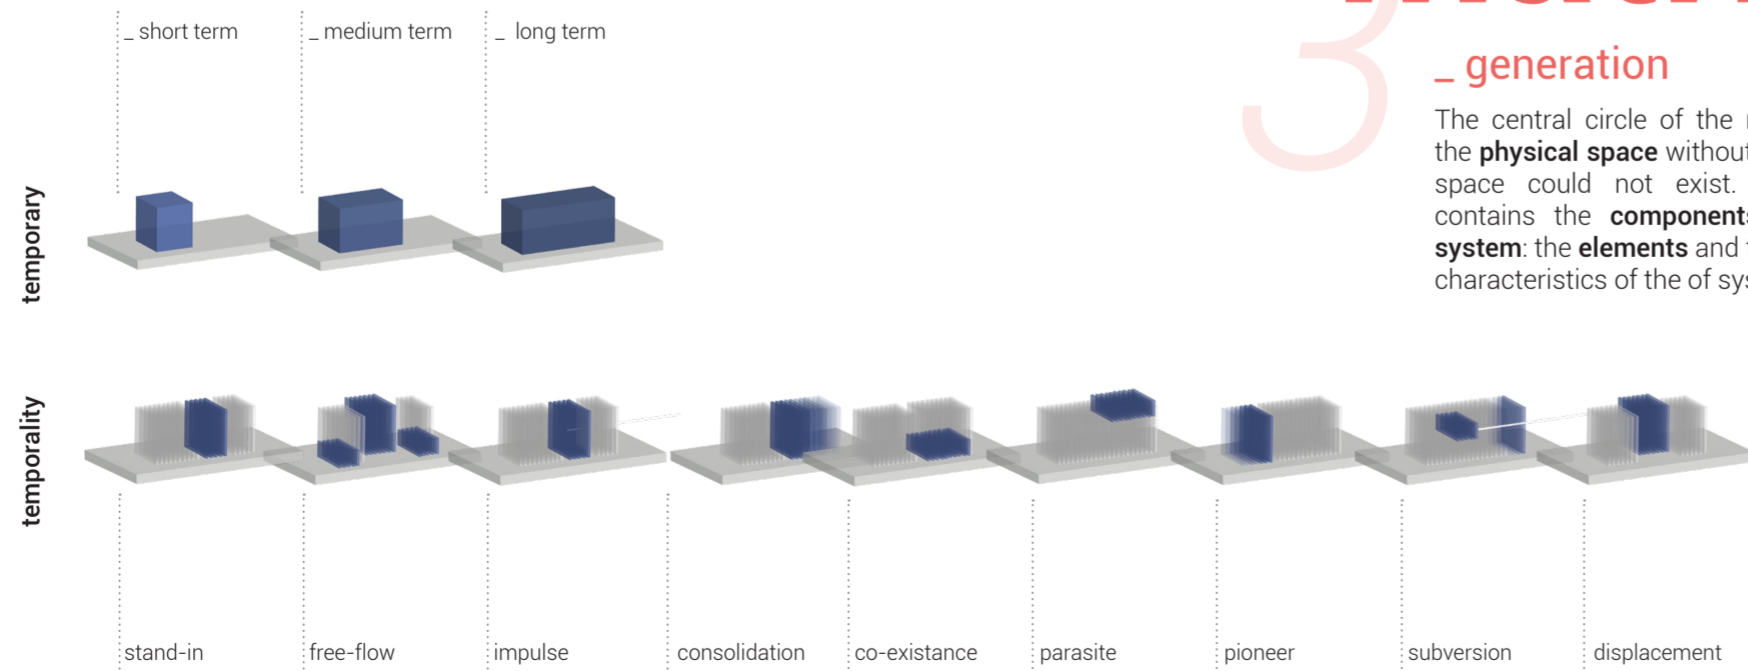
_ short term

_ medium term

_ long term

3

_ generation

The central circle of the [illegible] the **physical space** without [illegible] space could not exist. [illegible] contains the **component**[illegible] **system**: the **elements** and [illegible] characteristics of the of sy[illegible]

temporary

temporality

stand-in

free-flow

impulse

consolidation

co-existance

parasite

pioneer

subversion

displacement